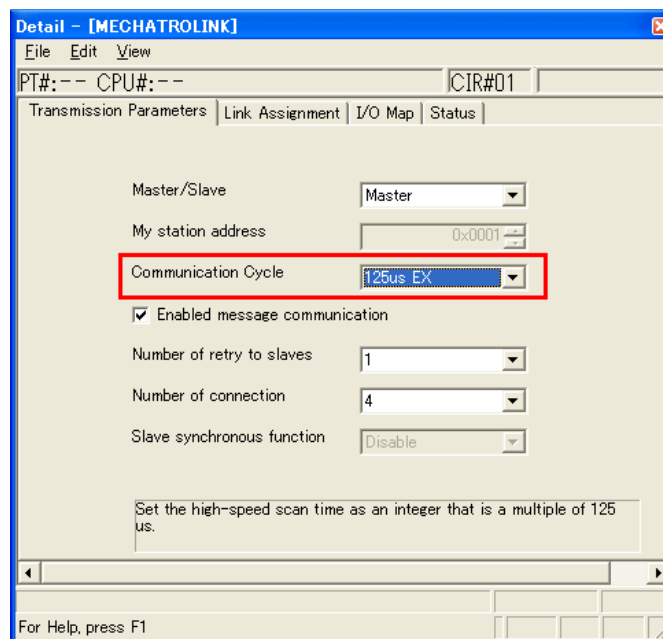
Detail - [MECHATROLINK]
File Edit View
PT#:-- CPU#:--
CIR#01
Transmission Parameters | Link Assignment | I/O Map | Status

Master/Slave
Master
My station address
0x0001
Communication Cycle
125us EX
Enabled message communication
Number of retry to slaves
1
Number of connection
4
Slave synchronous function
Disable

Set the high-speed scan time as an integer that is a multiple of 125 us.

For Help, press F1